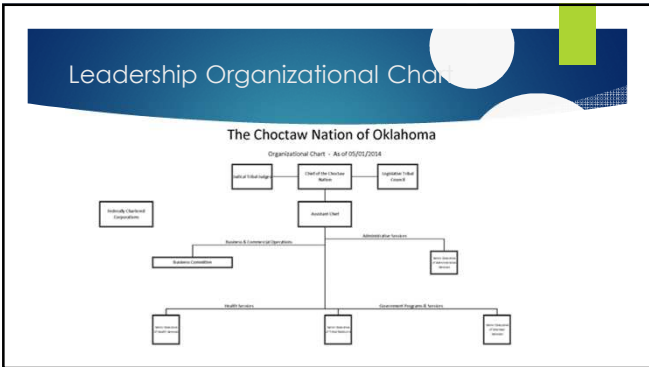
Leadership Organizational Chart

The Choctaw Nation of Oklahoma

Organizational Chart - As of 05/01/2014

Judicial Tribal Judge

Chief of the Choctaw Nation

Legislative Tribal Council

Federally Chartered Corporations

Assistant Chief

Business & Commercial Operations

Administrative Services

Business Committee

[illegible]

Health Services

Government Programs & Services

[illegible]

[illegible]

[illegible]